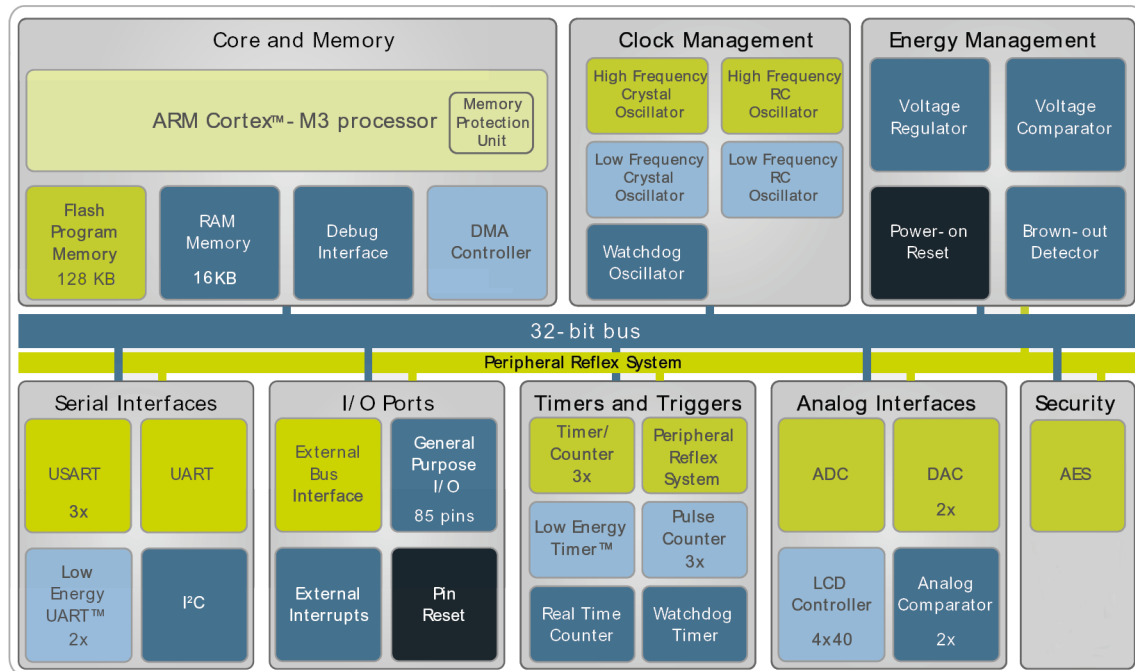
Core and Memory

ARM Cortex™- M3 processor

Memory Protection Unit

Flash Program Memory 128 KB

RAM Memory 16KB

Debug Interface

DMA Controller

Clock Management

High Frequency Crystal Oscillator

High Frequency RC Oscillator

Low Frequency Crystal Oscillator

Low Frequency RC Oscillator

Watchdog Oscillator

Energy Management

Voltage Regulator

Voltage Comparator

Power-on Reset

Brown-out Detector

32-bit bus

Peripheral Reflex System

Serial Interfaces

USART 3x

UART

Low Energy UART™ 2x

I²C

I/O Ports

External Bus Interface

General Purpose I/O 85 pins

External Interrupts

Pin Reset

Timers and Triggers

Timer/ Counter 3x

Peripheral Reflex System

Low Energy Timer™

Pulse Counter 3x

Real Time Counter

Watchdog Timer

Analog Interfaces

ADC

DAC 2x

LCD Controller 4x40

Analog Comparator 2x

Security

AES